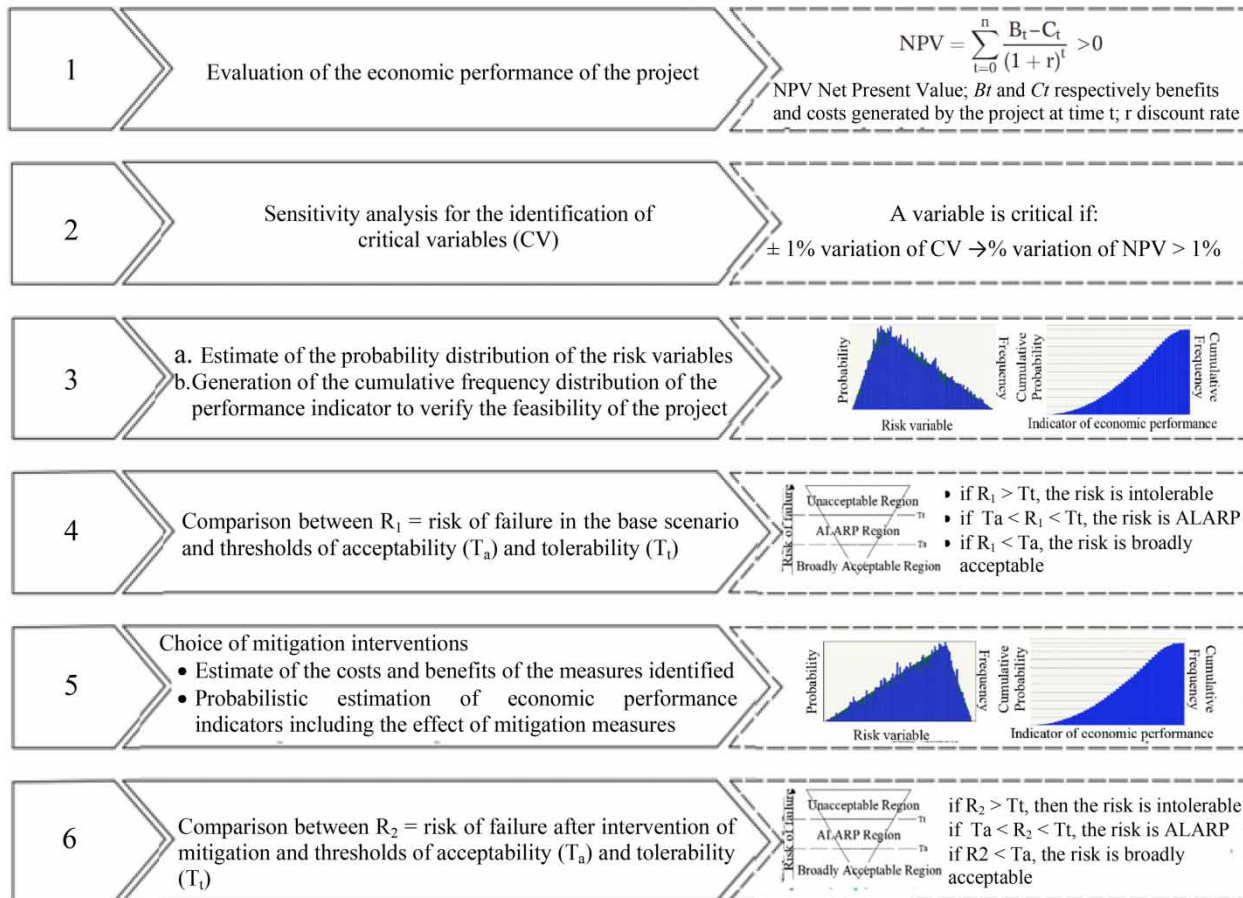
1

Evaluation of the economic performance of the project

$NPV = \sum_{t=0}^{n} \frac{B_t - C_t}{(1+r)^t} > 0$

NPV Net Present Value; *Bt* and *Ct* respectively benefits and costs generated by the project at time t; r discount rate

2

Sensitivity analysis for the identification of critical variables (CV)

A variable is critical if:

± 1% variation of CV →% variation of NPV > 1%

3

a. Estimate of the probability distribution of the risk variables
b. Generation of the cumulative frequency distribution of the performance indicator to verify the feasibility of the project

Probability

Frequency

Risk variable

Cumulative Probability

Cumulative Frequency

Indicator of economic performance

4

Comparison between $R_1$ = risk of failure in the base scenario and thresholds of acceptability ($T_a$) and tolerability ($T_t$)

Risk of failure

Unacceptable Region

Tt

ALARP Region

Ta

Broadly Acceptable Region

• if $R_1$ > Tt, the risk is intolerable
• if Ta < $R_1$ < Tt, the risk is ALARP
• if $R_1$ < Ta, the risk is broadly acceptable

5

Choice of mitigation interventions
• Estimate of the costs and benefits of the measures identified
• Probabilistic estimation of economic performance indicators including the effect of mitigation measures

Probability

Frequency

Risk variable

Cumulative Probability

Cumulative Frequency

Indicator of economic performance

6

Comparison between $R_2$ = risk of failure after intervention of mitigation and thresholds of acceptability ($T_a$) and tolerability ($T_t$)

Risk of failure

Unacceptable Region

Tt

ALARP Region

Ta

Broadly Acceptable Region

if $R_2$ > Tt, then the risk is intolerable
if Ta < $R_2$ < Tt, the risk is ALARP
if R2 < Ta, the risk is broadly acceptable